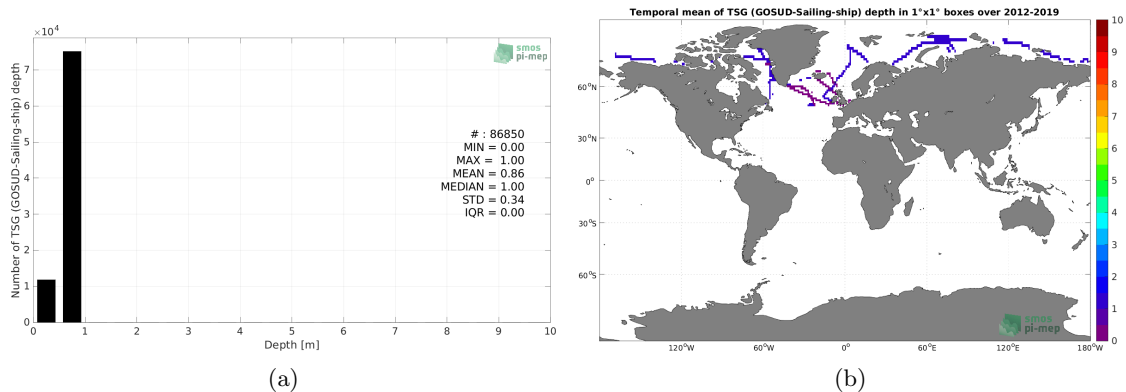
$\times10^4$

smos pi-mep

Number of TSG (GOSUD-Sailing-ship) depth

7
6
5
4
3
2
1
0

# : 86850
MIN = 0.00
MAX = 1.00
MEAN = 0.86
MEDIAN = 1.00
STD = 0.34
IQR = 0.00

0 1 2 3 4 5 6 7 8 9 10

Depth [m]

(a)

Temporal mean of TSG (GOSUD-Sailing-ship) depth in 1°x1° boxes over 2012-2019

60°N
30°N
0°
30°S
60°S

120°W 60°W 0° 60°E 120°E 180°W

smos pi-mep

10
9
8
7
6
5
4
3
2
1
0

(b)